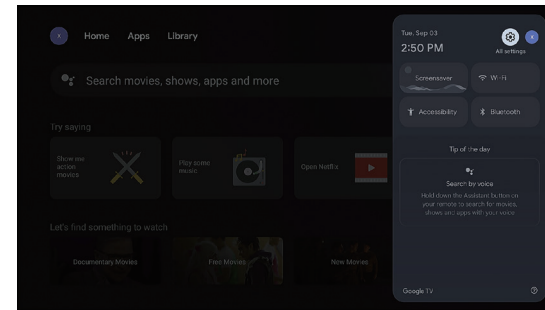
Home Apps Library

Search movies, shows, apps and more

Try saying

Show me action movies

Play some music

Open Netflix

Let's find something to watch

Documentary Movies

Free Movies

New Movies

Tue, Sep 03
2:50 PM

All settings

Screensaver

Wi-Fi

Accessibility

Bluetooth

Tip of the day

Search by voice

Hold down the Assistant button on your remote to search for movies, shows and apps with your voice

Google TV